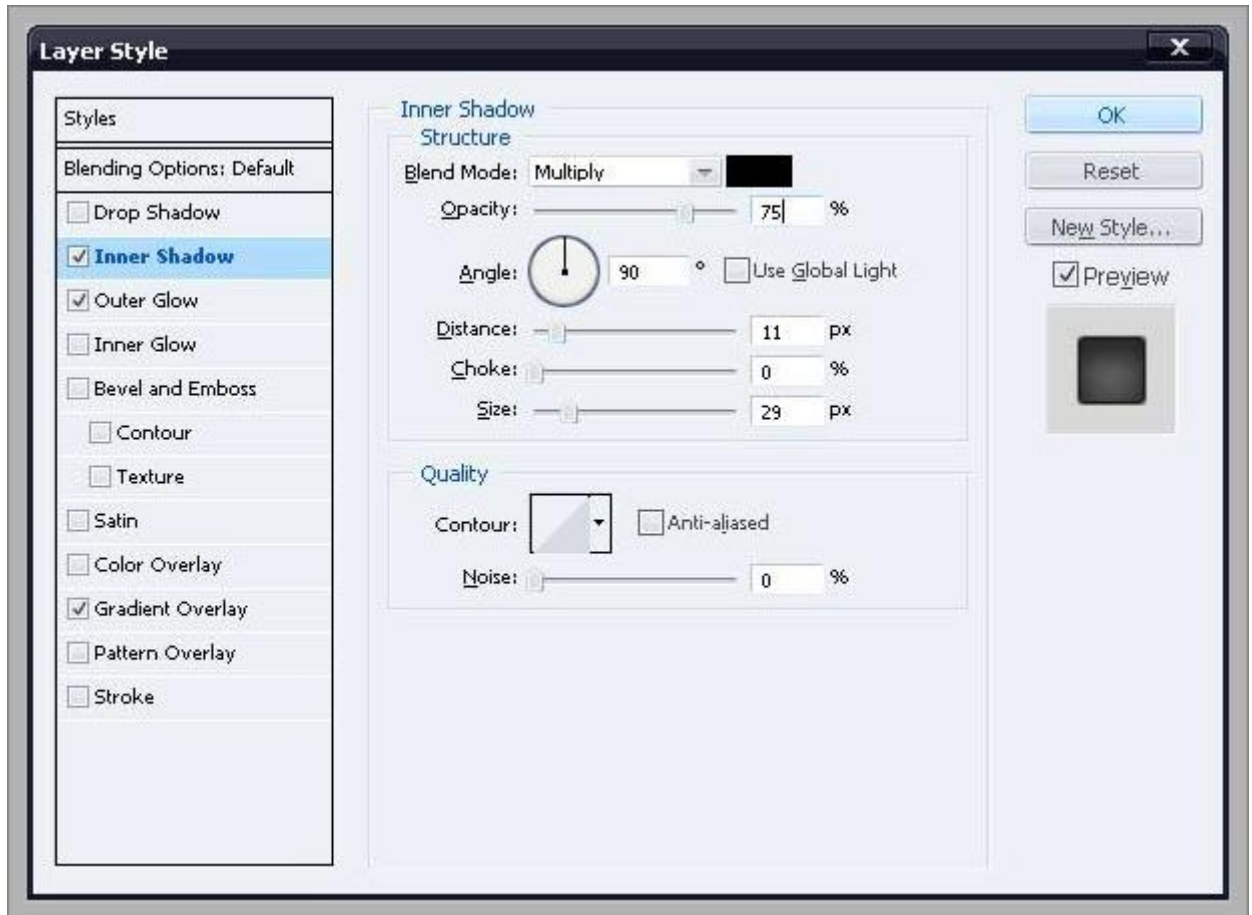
Layer Style

X

Styles

Blending Options: Default

Drop Shadow

Inner Shadow

Outer Glow

Inner Glow

Bevel and Emboss

Contour

Texture

Satin

Color Overlay

Gradient Overlay

Pattern Overlay

Stroke

Inner Shadow

Structure

Blend Mode: Multiply

Opacity: 75 %

Angle: 90 ° Use Global Light

Distance: 11 px

Choke: 0 %

Size: 29 px

Quality

Contour: Anti-aliased

Noise: 0 %

OK

Reset

New Style...

Preview